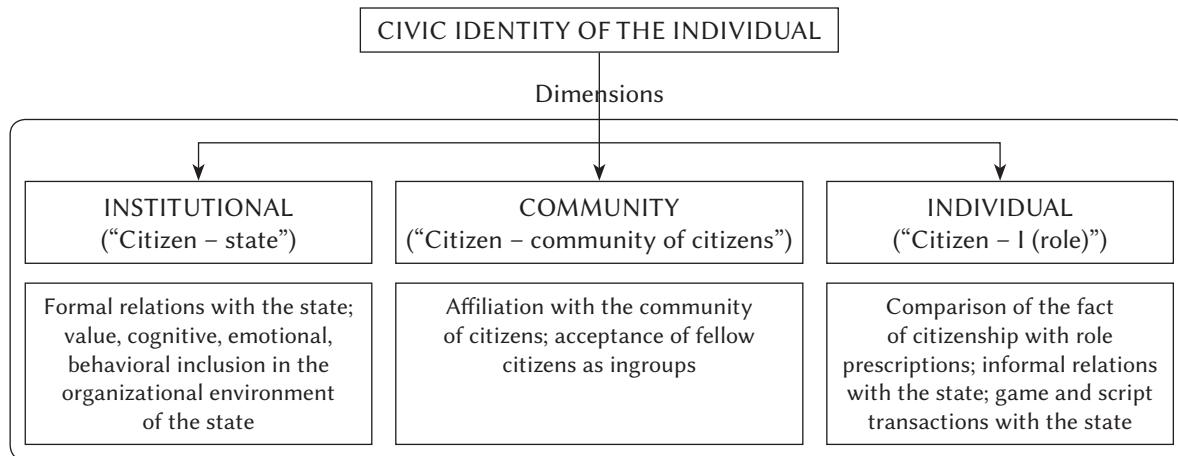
CIVIC IDENTITY OF THE INDIVIDUAL

Dimensions

INSTITUTIONAL
("Citizen – state")

COMMUNITY
("Citizen – community of citizens")

INDIVIDUAL
("Citizen – I (role)")

Formal relations with the state; value, cognitive, emotional, behavioral inclusion in the organizational environment of the state

Affiliation with the community of citizens; acceptance of fellow citizens as ingroups

Comparison of the fact of citizenship with role prescriptions; informal relations with the state; game and script transactions with the state